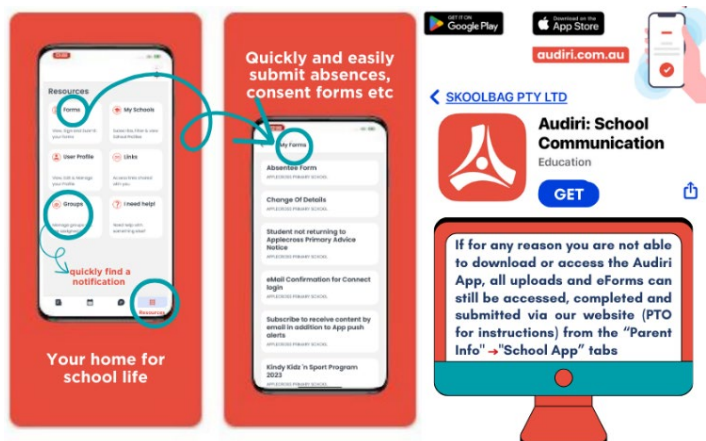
Resources

Forms

My Schools

User Profile

Links

Groups

I need help!

quickly find a notification

Resources

Your home for school life

Quickly and easily submit absences, consent forms etc

My Forms

Absentee Form

APPLECROSS PRIMARY SCHOOL

Change Of Details

APPLECROSS PRIMARY SCHOOL

Student not returning to Applecross Primary Advice Notice

APPLECROSS PRIMARY SCHOOL

eMail Confirmation for Connect login

APPLECROSS PRIMARY SCHOOL

Subscribe to receive content by email in addition to App push alerts

APPLECROSS PRIMARY SCHOOL

Kindy Kidz 'n Sport Program 2023

APPLECROSS PRIMARY SCHOOL

GET IT ON Google Play

Download on the App Store

audiri.com.au

< SKOOLBAG PTY LTD

Audiri: School Communication

Education

GET

If for any reason you are not able to download or access the Audiri App, all uploads and eForms can still be accessed, completed and submitted via our website (PTO for instructions) from the "Parent Info" → "School App" tabs